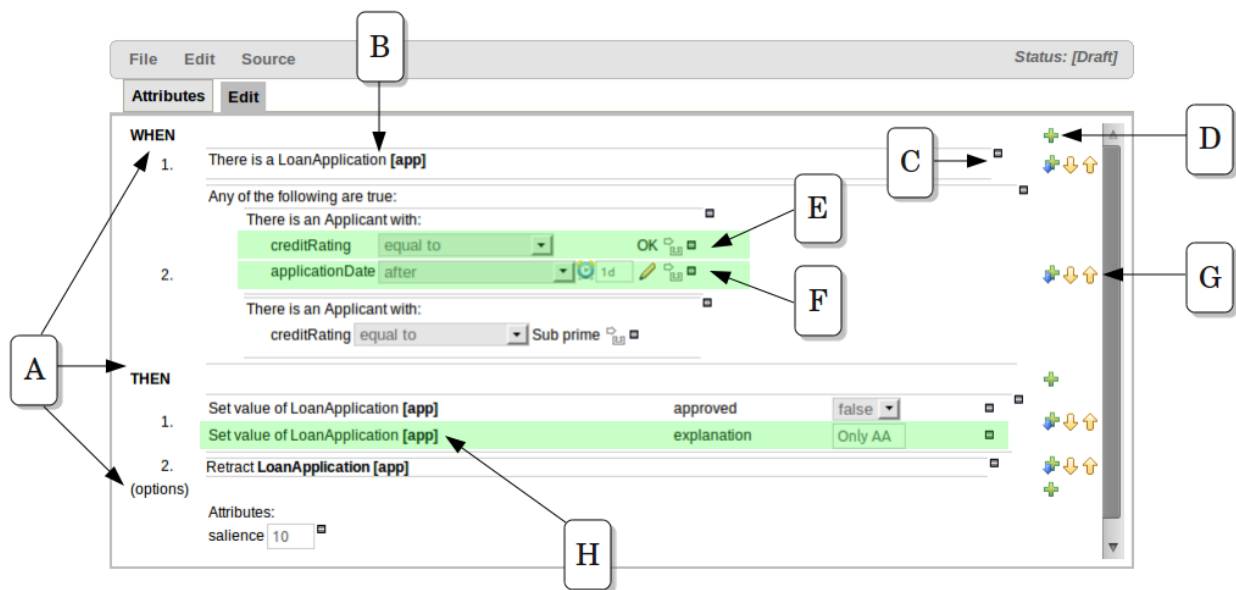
File Edit Source

Status: [Draft]

Attributes Edit

B

WHEN

1. There is a LoanApplication **[app]**

C

D

Any of the following are true:

There is an Applicant with:

E

creditRating equal to OK

2. applicationDate after 1d

G

F

There is an Applicant with:

creditRating equal to Sub prime

A

THEN

1. Set value of LoanApplication **[app]** approved false

Set value of LoanApplication **[app]** explanation Only AA

2. (options) Retract **LoanApplication [app]**

Attributes:

salience 10

H